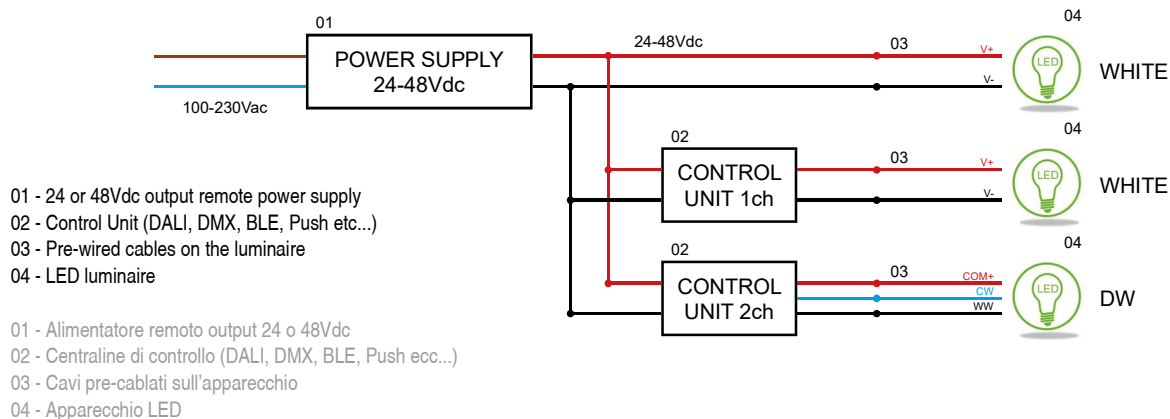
01
POWER SUPPLY
24-48Vdc
100-230Vac
24-48Vdc
03
V+
V-
04
LED
WHITE

02
CONTROL
UNIT 1ch
03
V+
V-
04
LED
WHITE

02
CONTROL
UNIT 2ch
03
COM+
CW
WW
04
LED
DW

01 - 24 or 48Vdc output remote power supply
02 - Control Unit (DALI, DMX, BLE, Push etc...)
03 - Pre-wired cables on the luminaire
04 - LED luminaire

01 - Alimentatore remoto output 24 o 48Vdc
02 - Centraline di controllo (DALI, DMX, BLE, Push ecc...)
03 - Cavi pre-cablati sull'apparecchio
04 - Apparecchio LED